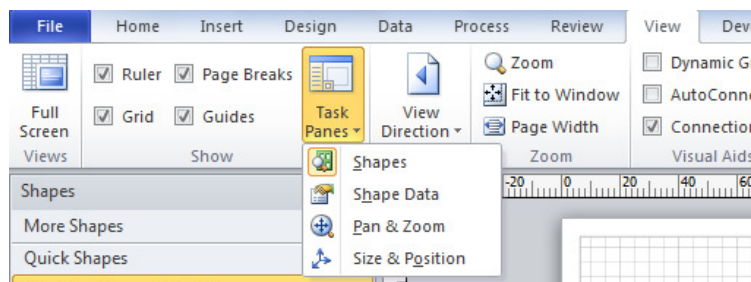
File Home Insert Design Data Process Review View Dev

Full Screen

Views

Ruler Page Breaks

Grid Guides

Show

Task Panes

View Direction

Zoom

Fit to Window

Page Width

Zoom

Dynamic G

AutoConn

Connection

Visual Aids

Shapes

Shape Data

Pan & Zoom

Size & Position

Shapes

More Shapes

Quick Shapes

-20 0 20 40 60